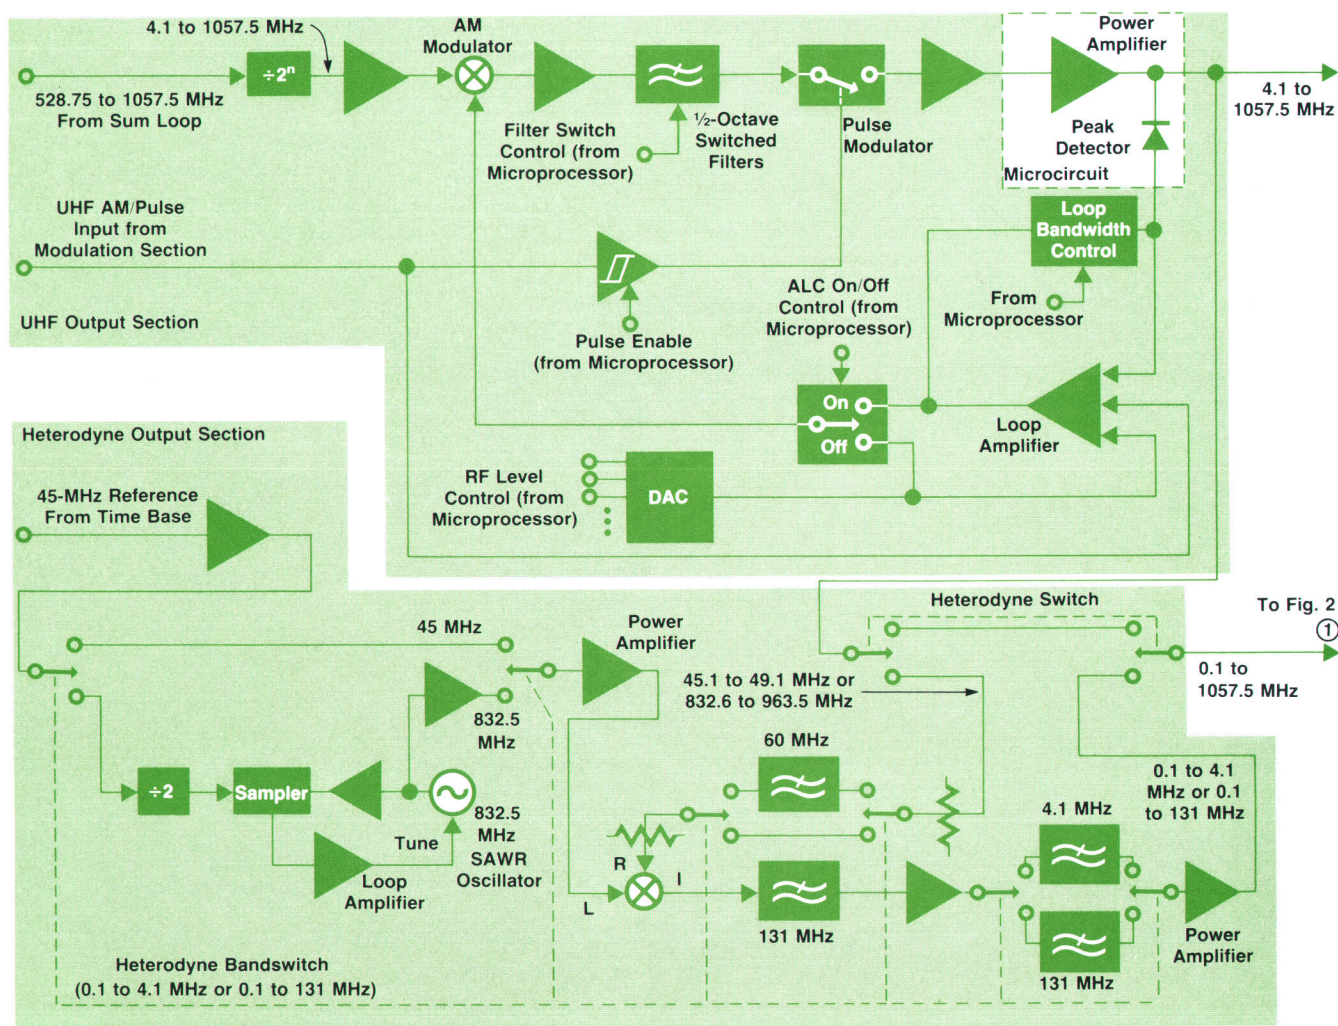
4.1 to 1057.5 MHz

AM Modulator

Power Amplifier

$\div 2^n$

528.75 to 1057.5 MHz From Sum Loop

4.1 to 1057.5 MHz

Filter Switch Control (from Microprocessor)

½-Octave Switched Filters

Pulse Modulator

Peak Detector

Microcircuit

UHF AM/Pulse Input from Modulation Section

Loop Bandwidth Control

From Microprocessor

UHF Output Section

ALC On/Off Control (from Microprocessor)

Pulse Enable (from Microprocessor)

On

Off

Loop Amplifier

Heterodyne Output Section

RF Level Control (from Microprocessor)

DAC

45-MHz Reference From Time Base

Heterodyne Switch

To Fig. 2

1

45 MHz

Power Amplifier

0.1 to 1057.5 MHz

45.1 to 49.1 MHz or 832.6 to 963.5 MHz

832.5 MHz

60 MHz

0.1 to 4.1 MHz or 0.1 to 131 MHz

$\div 2$

Sampler

832.5 MHz SAWR Oscillator

Tune

4.1 MHz

R

I

L

Loop Amplifier

131 MHz

Power Amplifier

Heterodyne Bandswitch (0.1 to 4.1 MHz or 0.1 to 131 MHz)

131 MHz